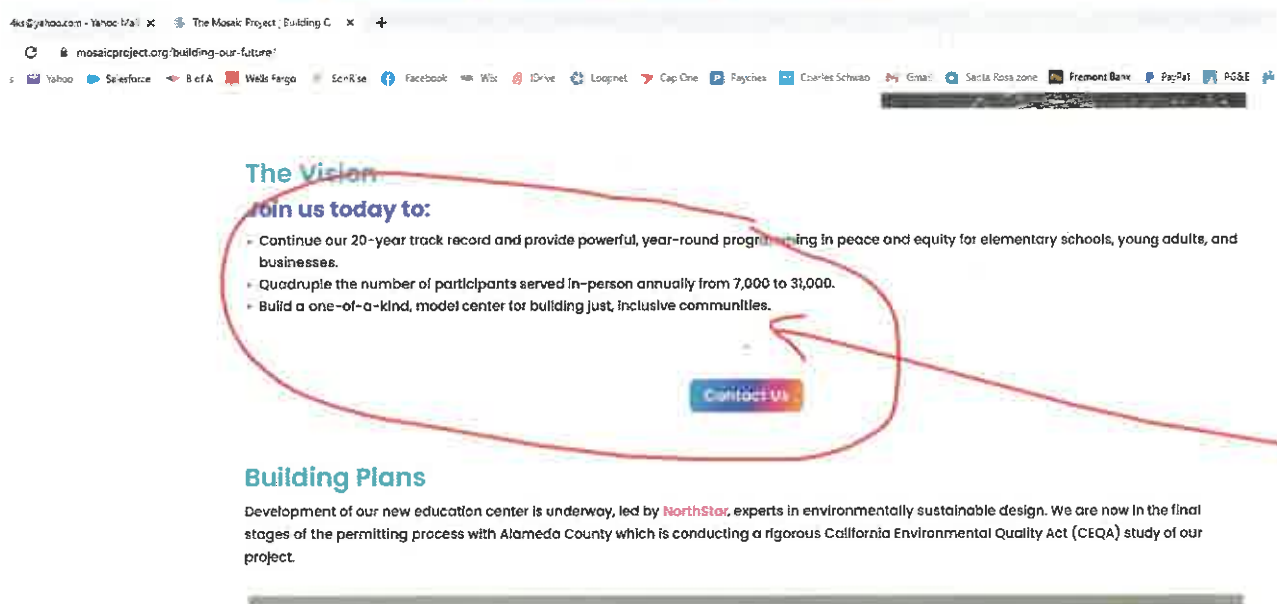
4ks@yahoo.com - Yahoo Mail × The Mosaic Project | Building C × +

mosaicproject.org/building-our-future/

Yahoo Salesforce B of A Wells Fargo SonRise Facebook Wix iDrive Loopnet Cap One Paychex Charles Schwab Gmail Santa Rosa zone Fremont Bank PayPal PG&E

The Vision

Join us today to:

- Continue our 20-year track record and provide powerful, year-round programming in peace and equity for elementary schools, young adults, and businesses.
- Quadruple the number of participants served in-person annually from 7,000 to 31,000.
- Build a one-of-a-kind, model center for building just, inclusive communities.

Contact Us

Building Plans

Development of our new education center is underway, led by NorthStar, experts in environmentally sustainable design. We are now in the final stages of the permitting process with Alameda County which is conducting a rigorous California Environmental Quality Act (CEQA) study of our project.